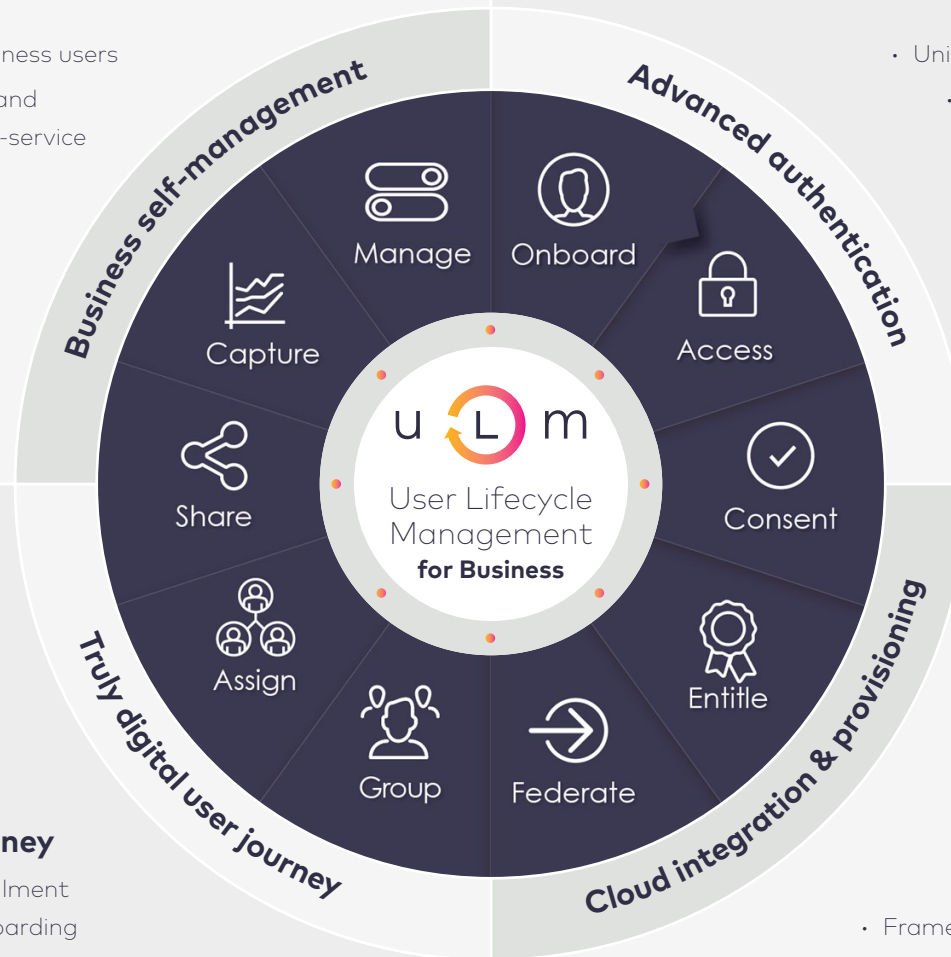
ness users
and
-service

• Uni

Business self-management

Advanced authentication

Manage

Onboard

Capture

Access

u L m

User Lifecycle Management for Business

Share

Consent

Assign

Entitle

Group

Federate

Truly digital user journey

Cloud integration & provisioning

ney
lment
oarding

• Frame